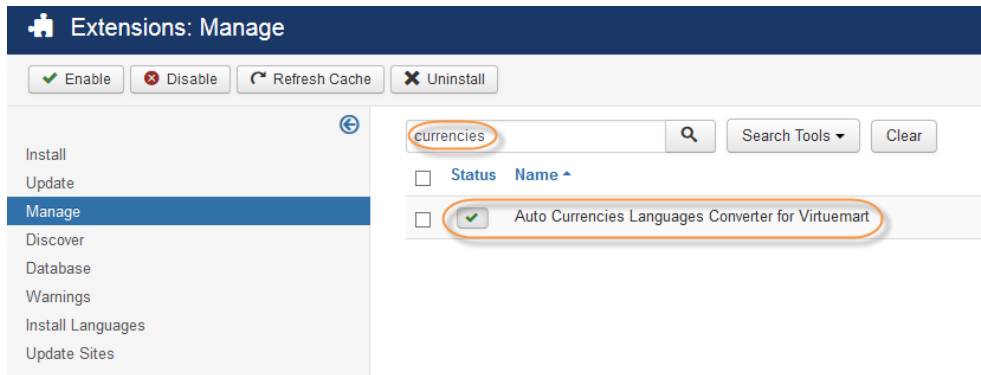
Extensions: Manage

Enable
Disable
Refresh Cache
Uninstall

Install
Update
Manage
Discover
Database
Warnings
Install Languages
Update Sites

currencies
Search Tools
Clear

Status
Name

Auto Currencies Languages Converter for Virtuemart